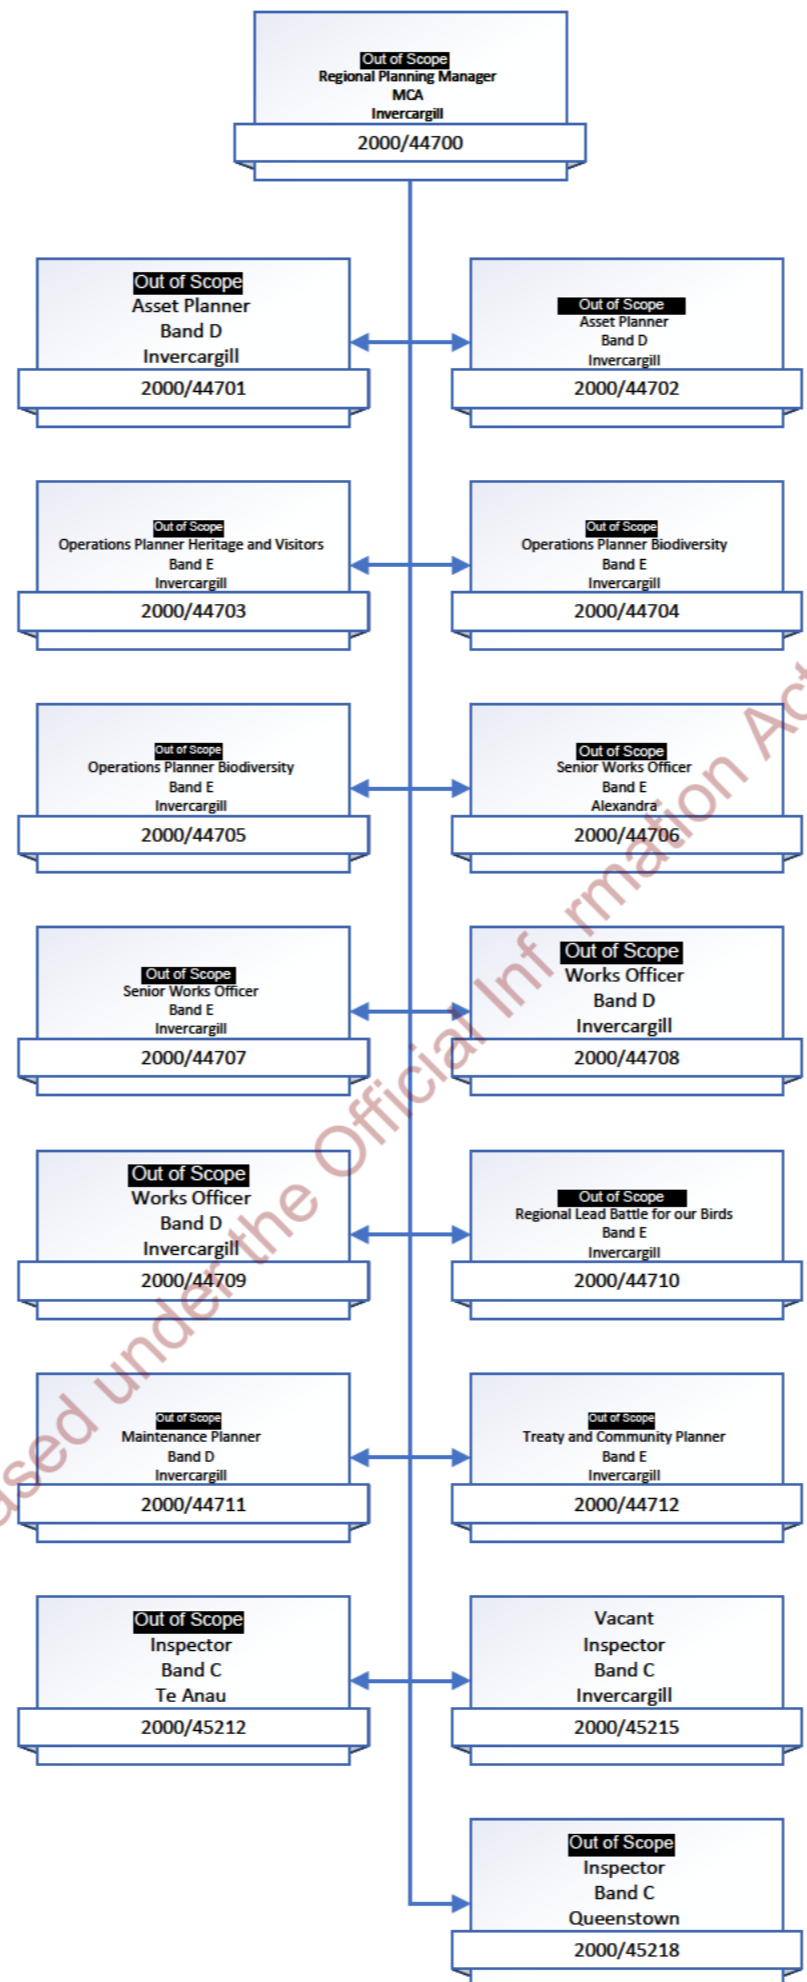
Out of Scope
Regional Planning Manager
MCA
Invercargill
2000/44700

Out of Scope
Asset Planner
Band D
Invercargill
2000/44701

Out of Scope
Asset Planner
Band D
Invercargill
2000/44702

Out of Scope
Operations Planner Heritage and Visitors
Band E
Invercargill
2000/44703

Out of Scope
Operations Planner Biodiversity
Band E
Invercargill
2000/44704

Out of Scope
Operations Planner Biodiversity
Band E
Invercargill
2000/44705

Out of Scope
Senior Works Officer
Band E
Alexandra
2000/44706

Out of Scope
Senior Works Officer
Band E
Invercargill
2000/44707

Out of Scope
Works Officer
Band D
Invercargill
2000/44708

Out of Scope
Works Officer
Band D
Invercargill
2000/44709

Out of Scope
Regional Lead Battle for our Birds
Band E
Invercargill
2000/44710

Out of Scope
Maintenance Planner
Band D
Invercargill
2000/44711

Out of Scope
Treaty and Community Planner
Band E
Invercargill
2000/44712

Out of Scope
Inspector
Band C
Te Anau
2000/45212

Vacant
Inspector
Band C
Invercargill
2000/45215

Out of Scope
Inspector
Band C
Queenstown
2000/45218

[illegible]sed under the Official Inf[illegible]rmation Ac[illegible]